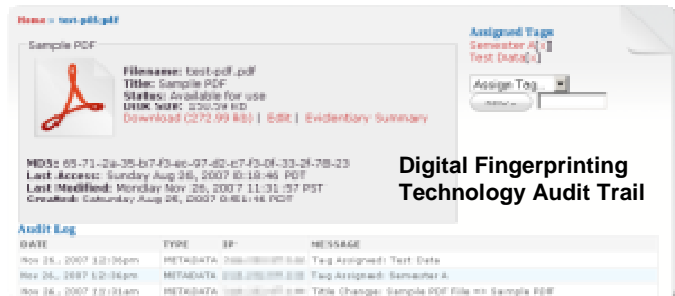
Home » test-pdf.pdf

Sample PDF

Filename: test-pdf.pdf
Title: Sample PDF
Status: Available for use
Disk Size: 230.39 KB
Download (272.93 KB) | Edit | Evidentiary Summary

MD5: 65-71-2a-35-b7-f3-ec-97-d2-e7-f3-0f-33-2f-78-23
Last Access: Sunday Aug 26, 2007 10:18:46 PDT
Last Modified: Monday Nov 26, 2007 11:31:57 PST
Created: Saturday Aug 26, 2007 0:51:46 PDT

Assigned Tags
Semester A[x]
Test Data[x]

Assign Tag...

Digital Fingerprinting Technology Audit Trail

Audit Log

| DATE | TYPE | IP | MESSAGE |
|---|---|---|---|
| Nov 26, 2007 12:36pm | METADATA | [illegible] | Tag Assigned: Test Data |
| Nov 26, 2007 12:36pm | METADATA | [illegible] | Tag Assigned: Semester A |
| Nov 26, 2007 12:31am | METADATA | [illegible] | Title Change: Sample PDF File => Sample PDF |